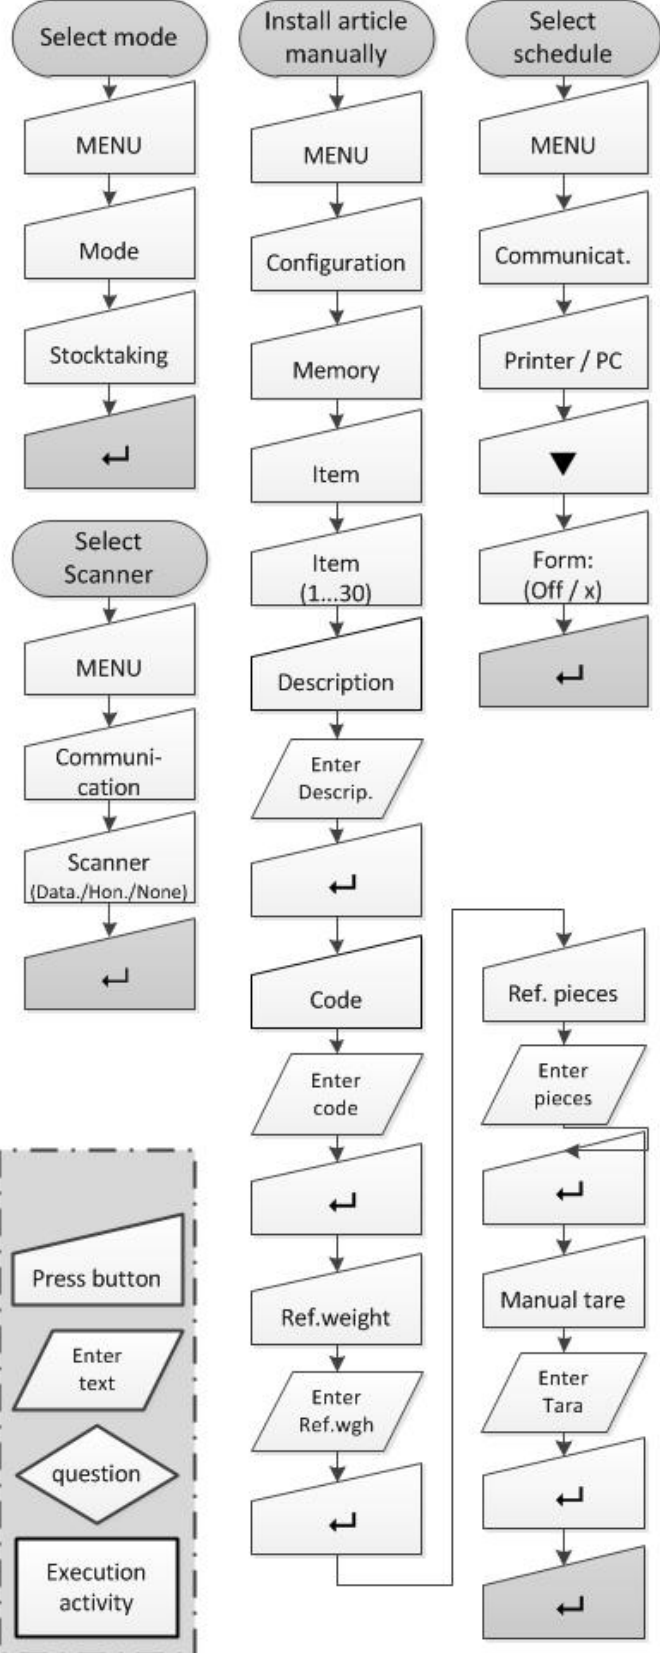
Select mode

MENU

Mode

Stocktaking

↵

Select Scanner

MENU

Communication

Scanner (Data./Hon./None)

↵

Install article manually

MENU

Configuration

Memory

Item

Item (1...30)

Description

Enter Descrip.

↵

Code

Enter code

↵

Ref.weight

Enter Ref.wgh

↵

Ref. pieces

Enter pieces

↵

Manual tare

Enter Tara

↵

↵

Select schedule

MENU

Communicat.

Printer / PC

▼

Form: (Off / x)

↵

Press button

Enter text

question

Execution activity